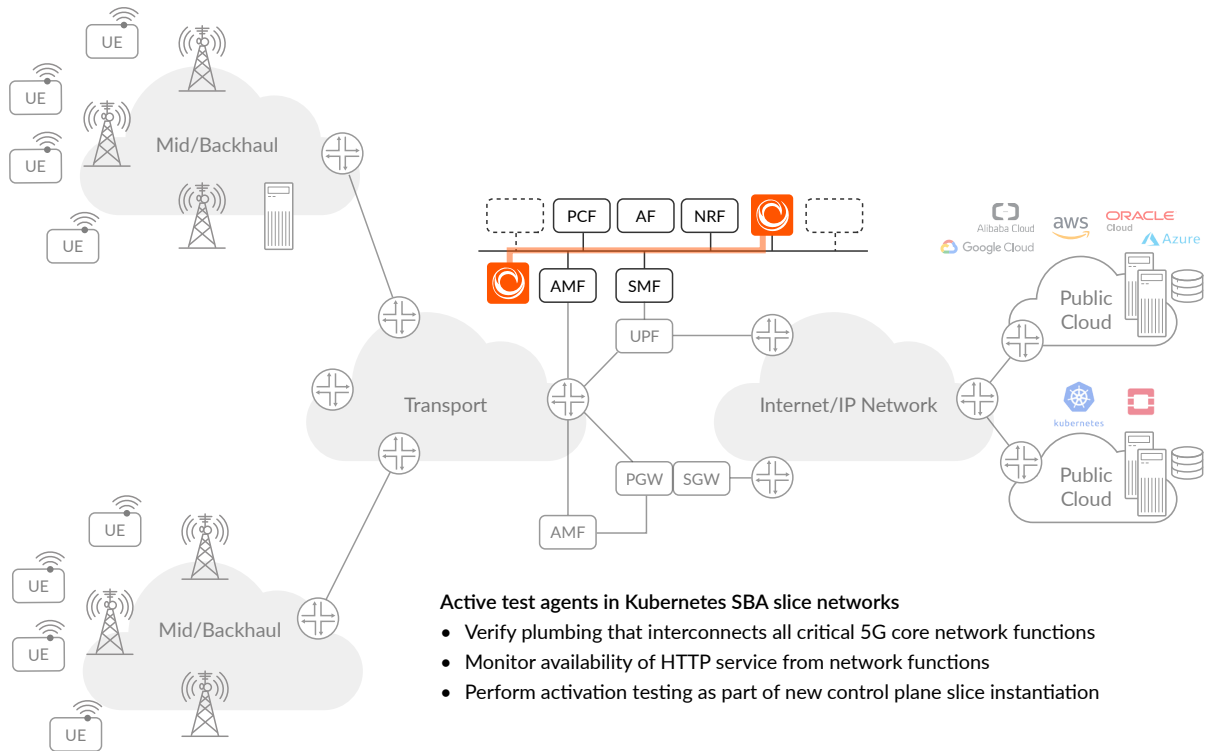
UE

UE

UE

UE

Mid/Backhaul

PCF AF NRF

AMF SMF

UPF

Alibaba Cloud
Google Cloud
aws
ORACLE Cloud
Azure

Public Cloud

Transport

Internet/IP Network

kubernetes

Public Cloud

PGW SGW

AMF

UE

UE

UE

UE

Mid/Backhaul

Active test agents in Kubernetes SBA slice networks
• Verify plumbing that interconnects all critical 5G core network functions
• Monitor availability of HTTP service from network functions
• Perform activation testing as part of new control plane slice instantiation